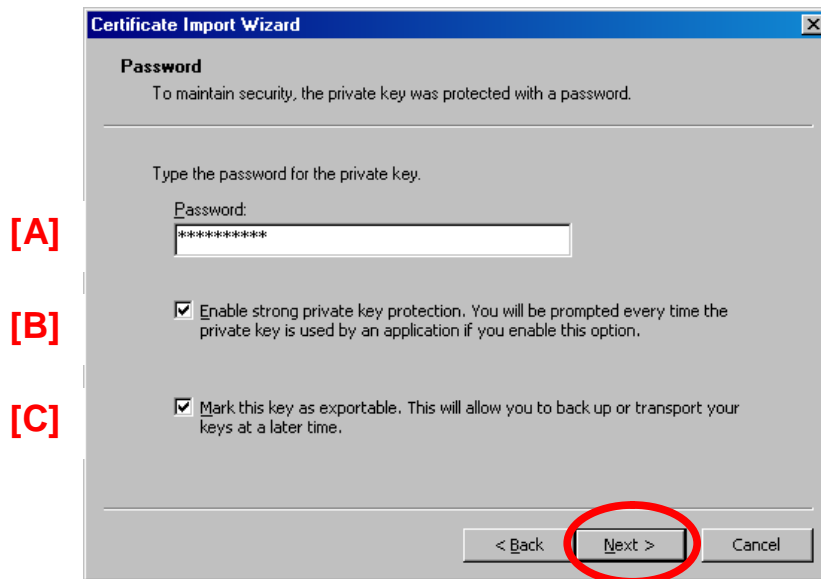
Certificate Import Wizard

Password
To maintain security, the private key was protected with a password.

Type the password for the private key.

[A]

Password:
**********

[B]

Enable strong private key protection. You will be prompted every time the private key is used by an application if you enable this option.

[C]

Mark this key as exportable. This will allow you to back up or transport your keys at a later time.

< Back | Next > | Cancel